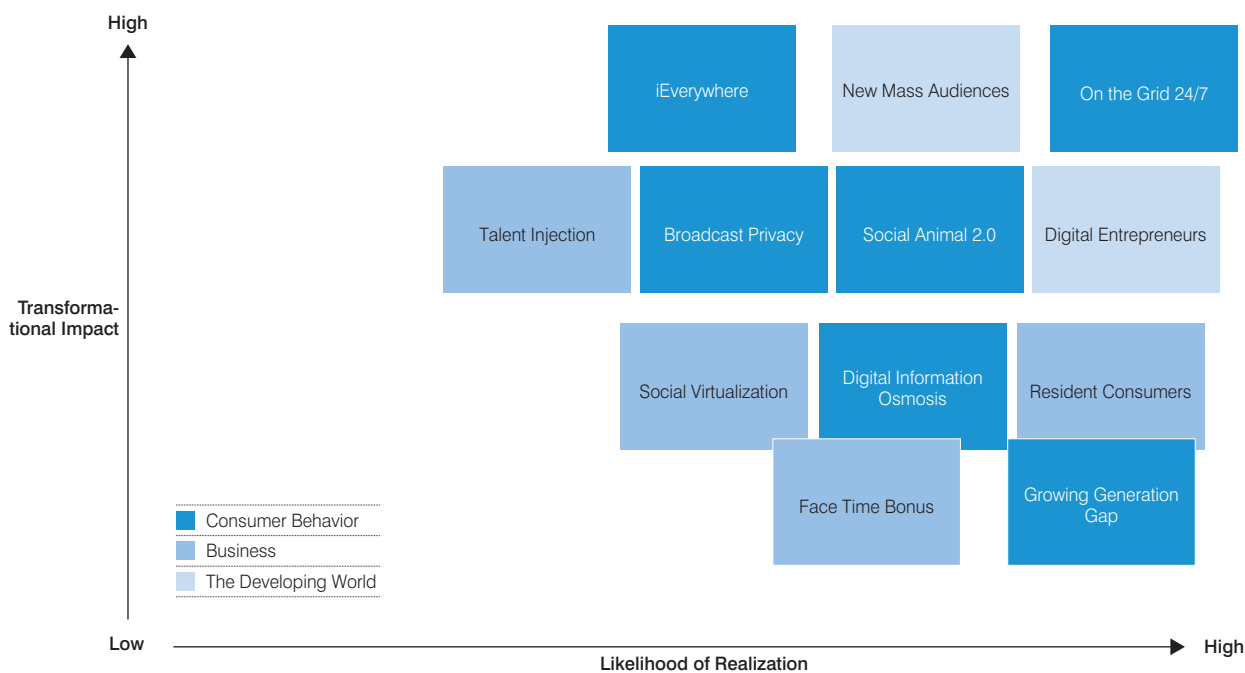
High

Transformational Impact

Low

iEverywhere

New Mass Audiences

On the Grid 24/7

Talent Injection

Broadcast Privacy

Social Animal 2.0

Digital Entrepreneurs

Social Virtualization

Digital Information Osmosis

Resident Consumers

Face Time Bonus

Growing Generation Gap

Consumer Behavior
Business
The Developing World

Likelihood of Realization

High